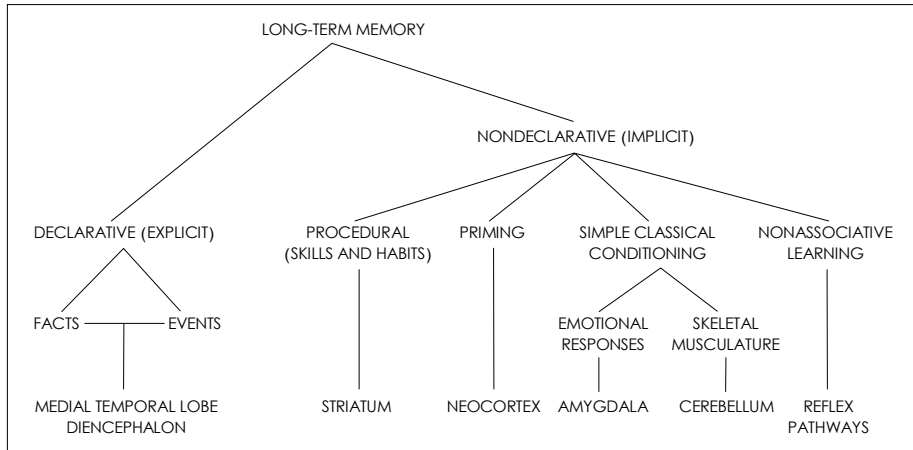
LONG-TERM MEMORY

NONDECLARATIVE (IMPLICIT)

DECLARATIVE (EXPLICIT)

PROCEDURAL (SKILLS AND HABITS)

PRIMING

SIMPLE CLASSICAL CONDITIONING

NONASSOCIATIVE LEARNING

FACTS

EVENTS

EMOTIONAL RESPONSES

SKELETAL MUSCULATURE

MEDIAL TEMPORAL LOBE DIENCEPHALON

STRIATUM

NEOCORTEX

AMYGDALA

CEREBELLUM

REFLEX PATHWAYS